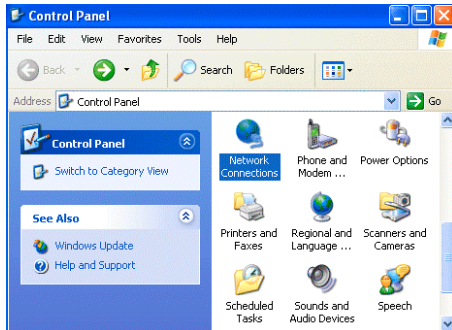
Control Panel

File Edit View Favorites Tools Help

Back Search Folders

Address Control Panel Go

Control Panel

Switch to Category View

See Also

Windows Update

Help and Support

Network Connections

Phone and Modem ...

Power Options

Printers and Faxes

Regional and Language ...

Scanners and Cameras

Scheduled Tasks

Sounds and Audio Devices

Speech